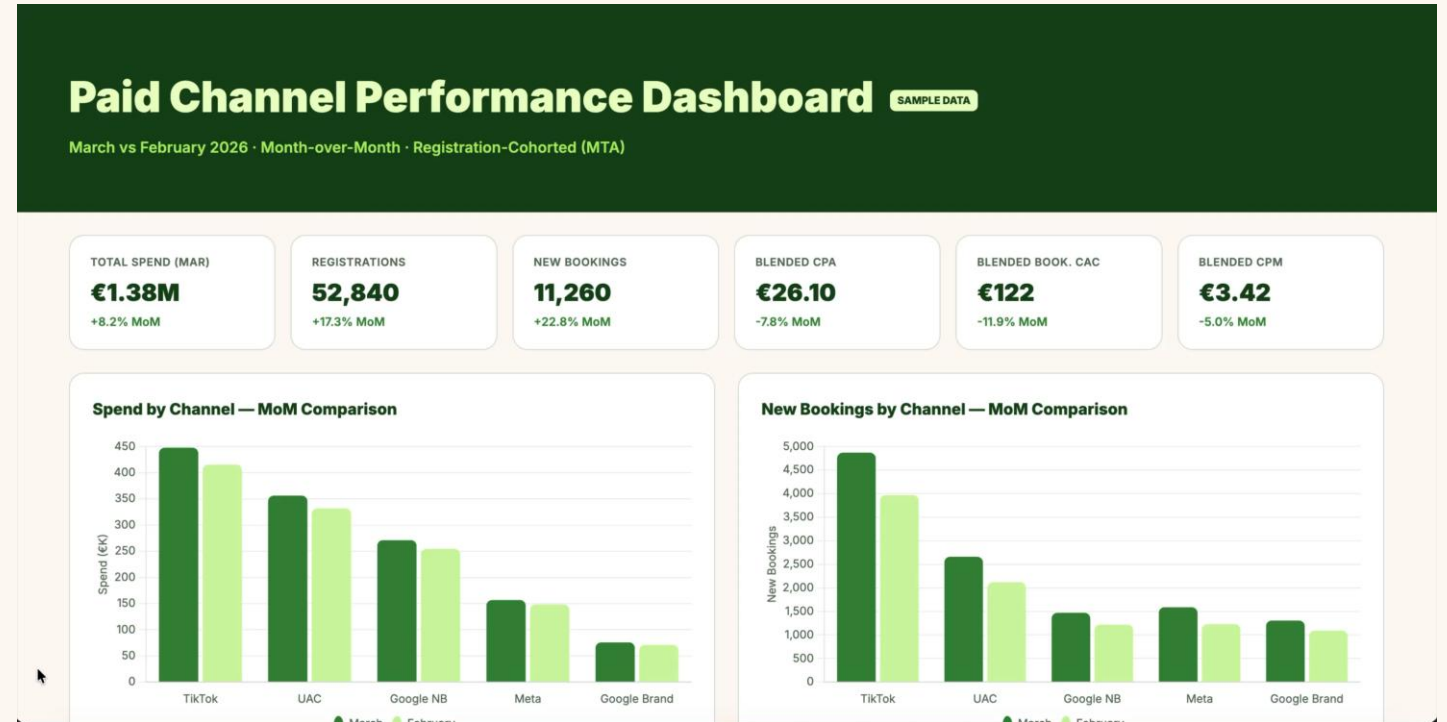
Paid Channel Performance Dashboard SAMPLE DATA

March vs February 2026 · Month-over-Month · Registration-Cohorted (MTA)

TOTAL SPEND (MAR)
€1.38M
+8.2% MoM

REGISTRATIONS
52,840
+17.3% MoM

NEW BOOKINGS
11,260
+22.8% MoM

BLENDED CPA
€26.10
-7.8% MoM

BLENDED BOOK. CAC
€122
-11.9% MoM

BLENDED CPM
€3.42
-5.0% MoM

Spend by Channel — MoM Comparison

450
400
350
300
250
200
150
100
50
0
Spend (€K)
TikTok
UAC
Google NB
Meta
Google Brand
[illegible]

New Bookings by Channel — MoM Comparison

5,000
4,500
4,000
3,500
3,000
2,500
2,000
1,500
1,000
500
0
New Bookings
TikTok
UAC
Google NB
Meta
Google Brand
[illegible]